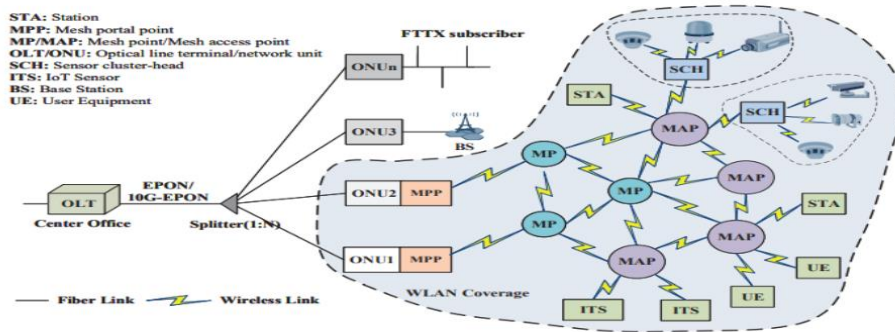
STA: Station
MPP: Mesh portal point
MP/MAP: Mesh point/Mesh access point
OLT/ONU: Optical line terminal/network unit
SCH: Sensor cluster-head
ITS: IoT Sensor
BS: Base Station
UE: User Equipment

FTTX subscriber

ONUn

SCH

STA

MAP

SCH

ONU3

BS

MP

MAP

EPON/ 10G-EPON

OLT

Center Office

ONU2 MPP

MP

Splitter(1:N)

MP

STA

MAP

ONU1 MPP

MAP

UE

UE

Fiber Link

Wireless Link

WLAN Coverage

ITS

ITS